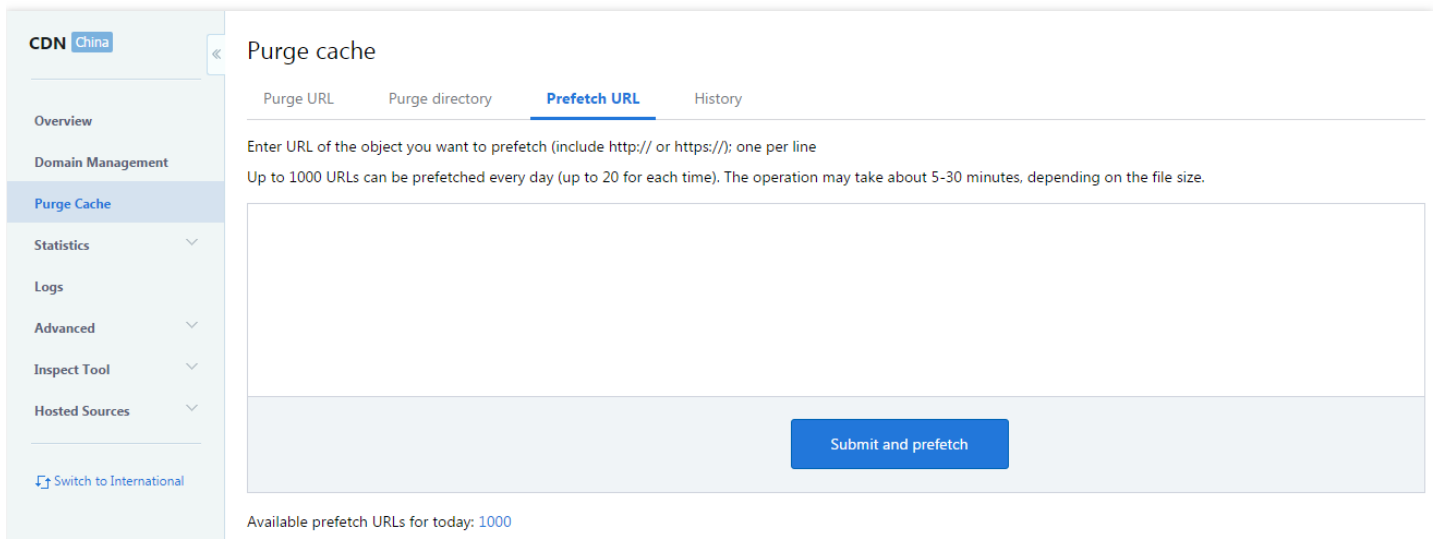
CDN China

Overview
Domain Management
Purge Cache
Statistics
Logs
Advanced
Inspect Tool
Hosted Sources

Switch to International

Purge cache

Purge URL
Purge directory
Prefetch URL
History

Enter URL of the object you want to prefetch (include http:// or https://); one per line

Up to 1000 URLs can be prefetched every day (up to 20 for each time). The operation may take about 5-30 minutes, depending on the file size.

Submit and prefetch

Available prefetch URLs for today: 1000